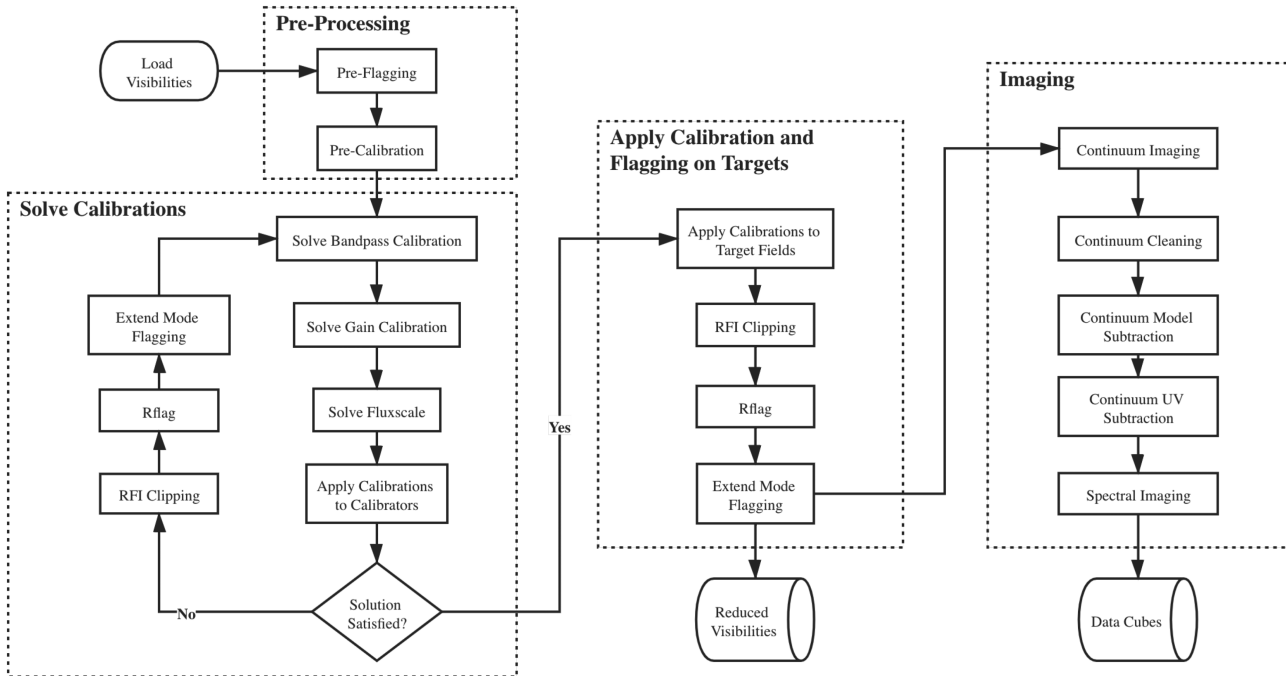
Pre-Processing

Load Visibilities

Pre-Flagging

Pre-Calibration

Solve Calibrations

Solve Bandpass Calibration

Extend Mode Flagging

Solve Gain Calibration

Rflag

Solve Fluxscale

RFI Clipping

Apply Calibrations to Calibrators

No

Solution Satisfied?

Yes

Apply Calibration and Flagging on Targets

Apply Calibrations to Target Fields

RFI Clipping

Rflag

Extend Mode Flagging

Reduced Visibilities

Imaging

Continuum Imaging

Continuum Cleaning

Continuum Model Subtraction

Continuum UV Subtraction

Spectral Imaging

Data Cubes